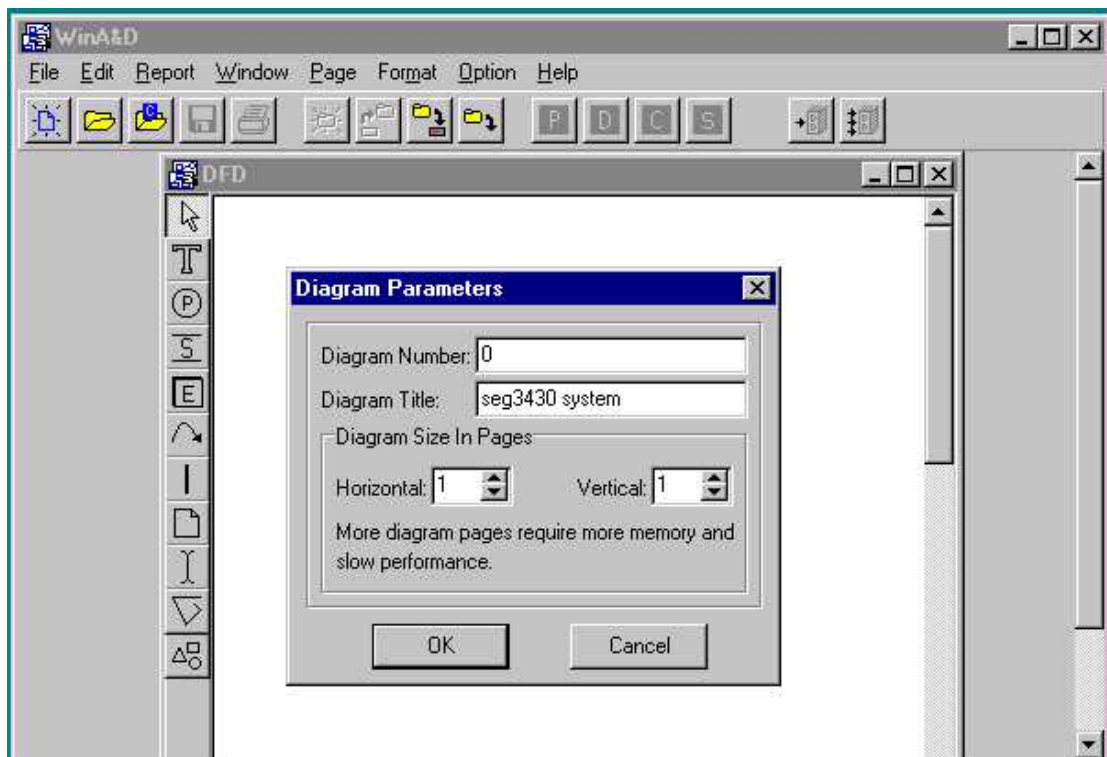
WinA&D

File Edit Report Window Page Format Option Help

P D C S

DFD

T
P
S
E

Diagram Parameters

Diagram Number: 0

Diagram Title: seg3430 system

Diagram Size In Pages

Horizontal: 1

Vertical: 1

More diagram pages require more memory and slow performance.

OK

Cancel